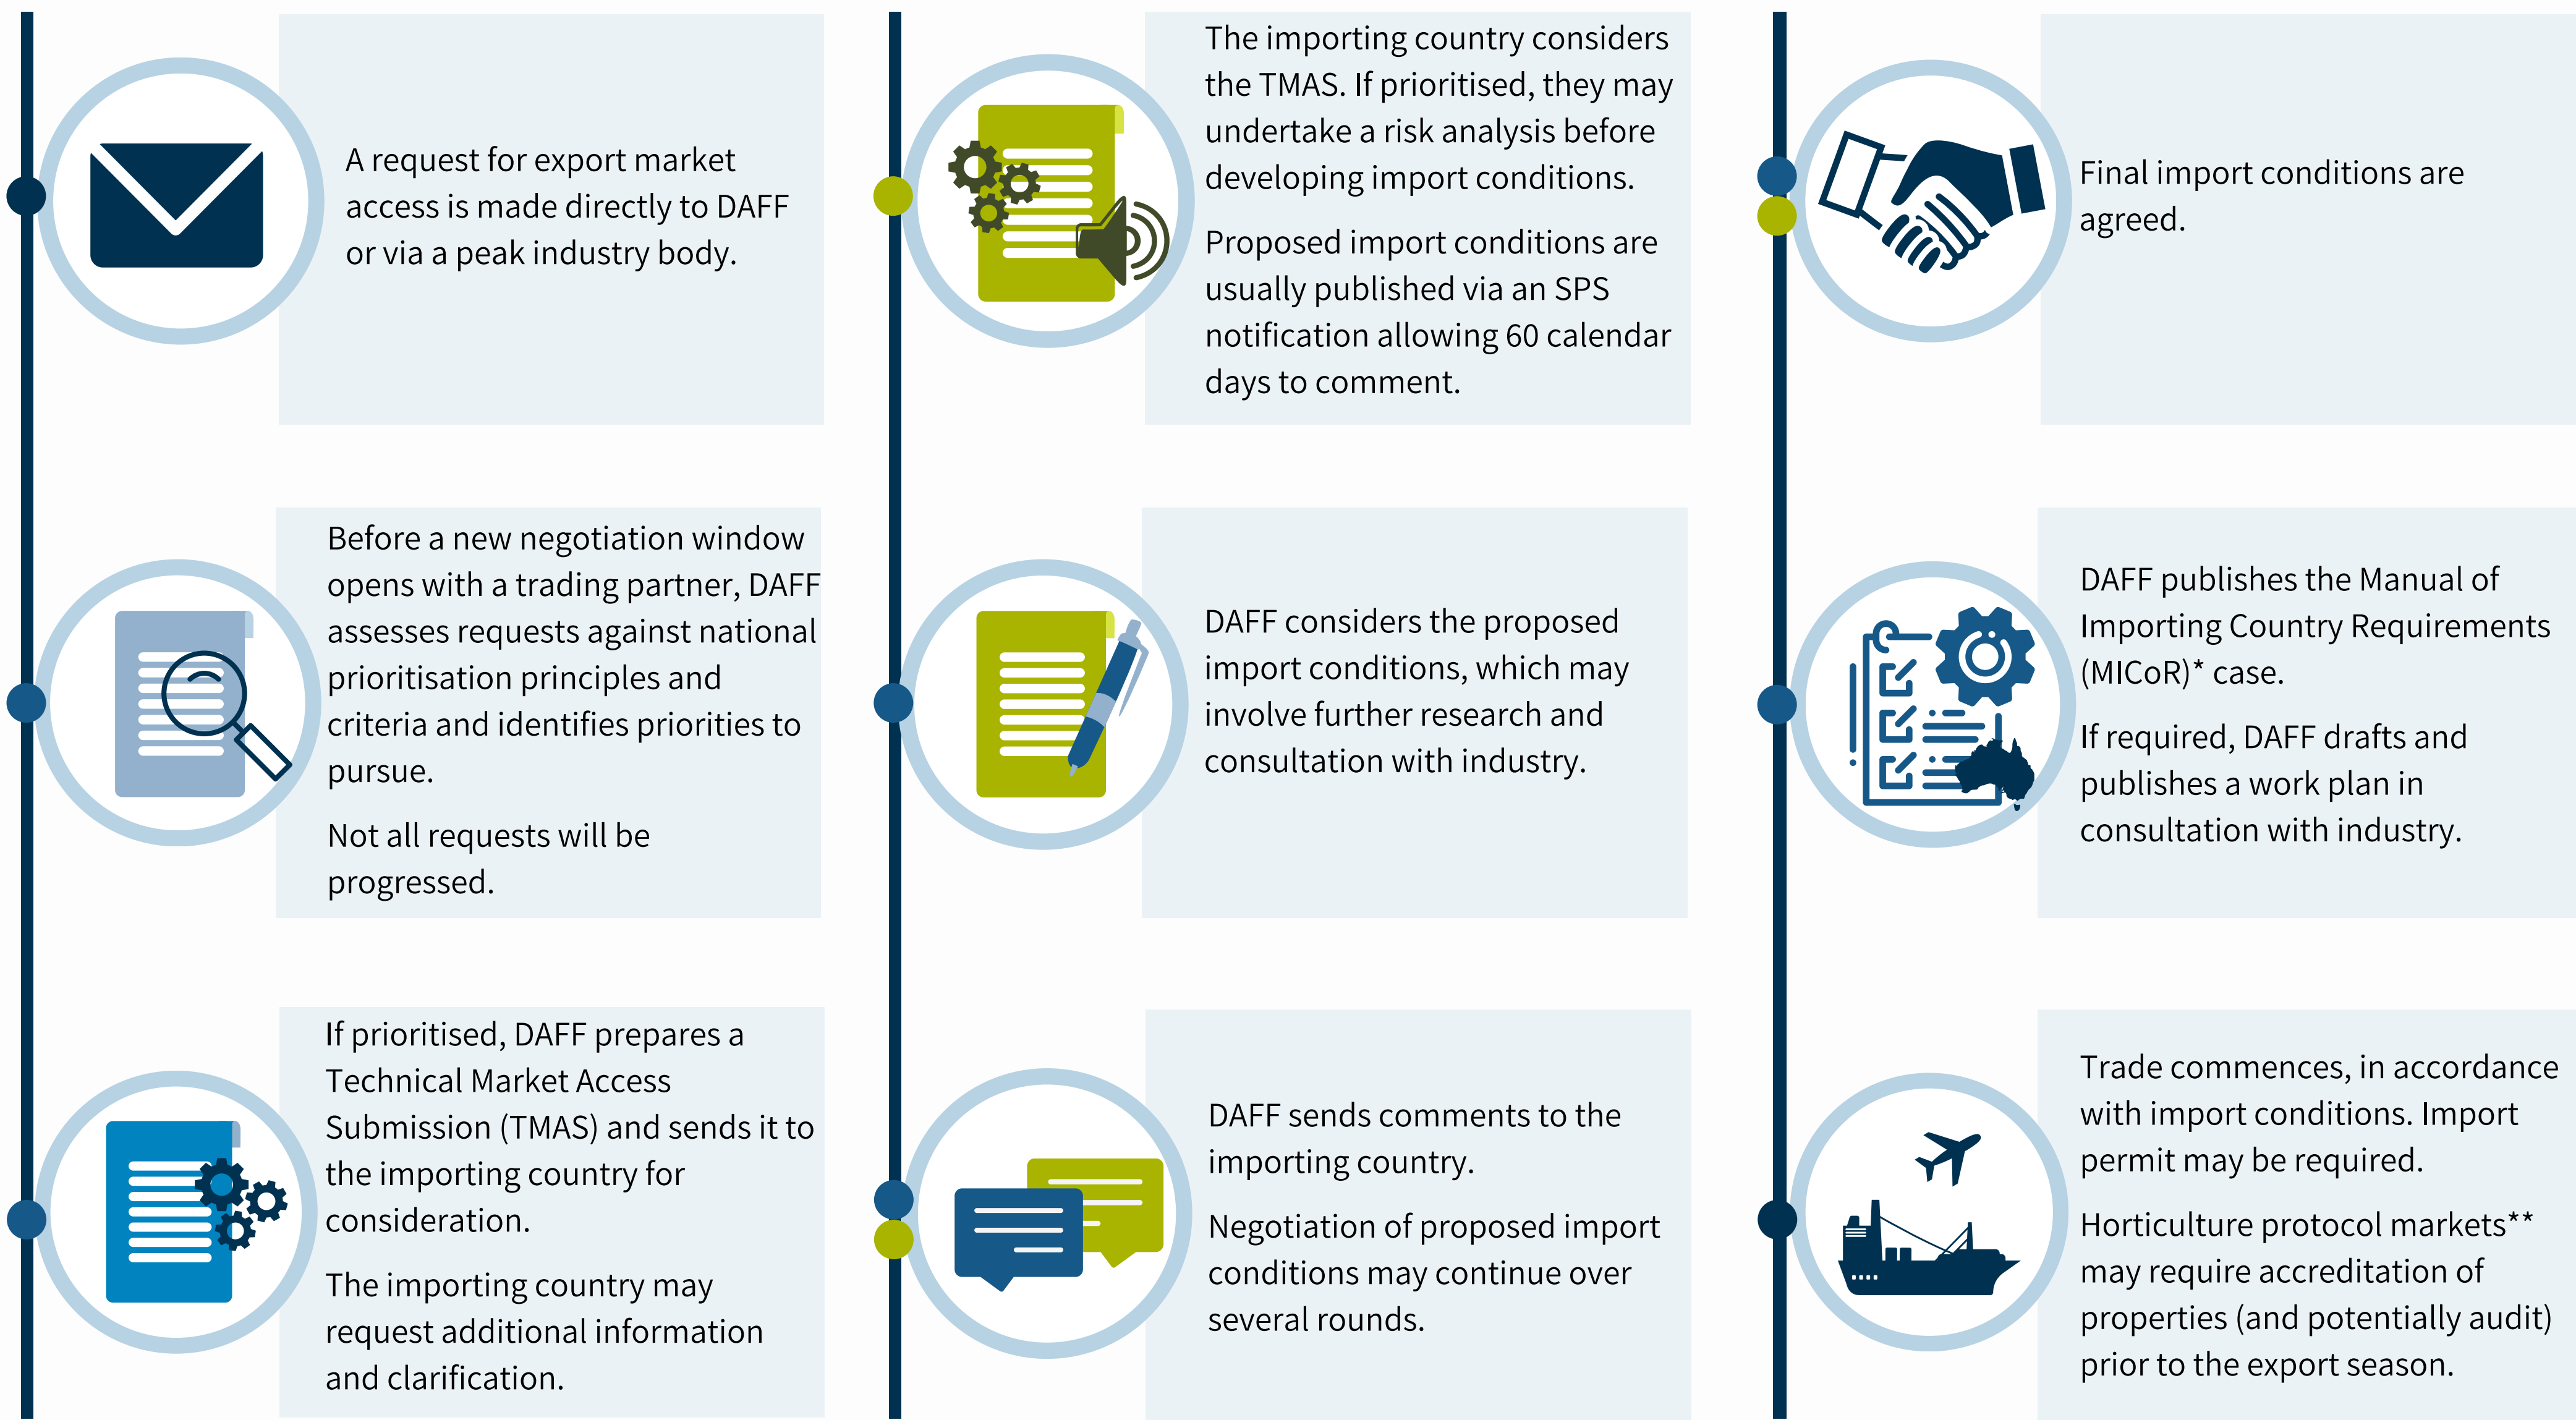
A request for export market access is made directly to DAFF or via a peak industry body.

Before a new negotiation window opens with a trading partner, DAFF assesses requests against national prioritisation principles and criteria and identifies priorities to pursue.

Not all requests will be progressed.

If prioritised, DAFF prepares a Technical Market Access Submission (TMAS) and sends it to the importing country for consideration.

The importing country may request additional information and clarification.

The importing country considers the TMAS. If prioritised, they may undertake a risk analysis before developing import conditions.

Proposed import conditions are usually published via an SPS notification allowing 60 calendar days to comment.

DAFF considers the proposed import conditions, which may involve further research and consultation with industry.

DAFF sends comments to the importing country.

Negotiation of proposed import conditions may continue over several rounds.

Final import conditions are agreed.

DAFF publishes the Manual of Importing Country Requirements (MICoR)* case.

If required, DAFF drafts and publishes a work plan in consultation with industry.

Trade commences, in accordance with import conditions. Import permit may be required.

Horticulture protocol markets** may require accreditation of properties (and potentially audit) prior to the export season.